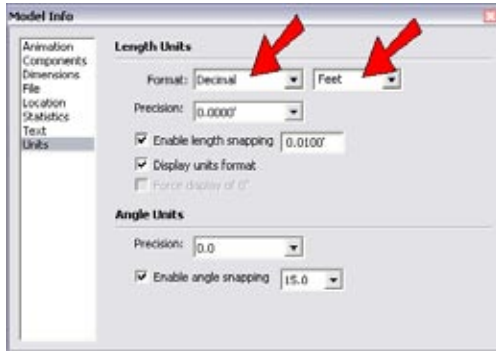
Model Info

Animation
Components
Dimensions
File
Location
Statistics
Text
Units

Length Units

Format: Decimal
Feet

Precision: 0.0000'

Enable length snapping 0.0100'

Display units format

Force display of 0"

Angle Units

Precision: 0.0

Enable angle snapping 15.0